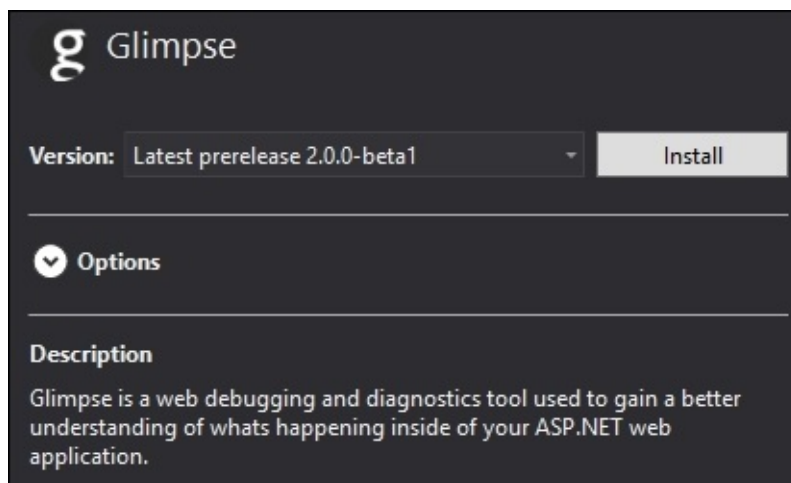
g Glimpse

Version: Latest prerelease 2.0.0-beta1

Install

Options

Description

Glimpse is a web debugging and diagnostics tool used to gain a better understanding of whats happening inside of your ASP.NET web application.